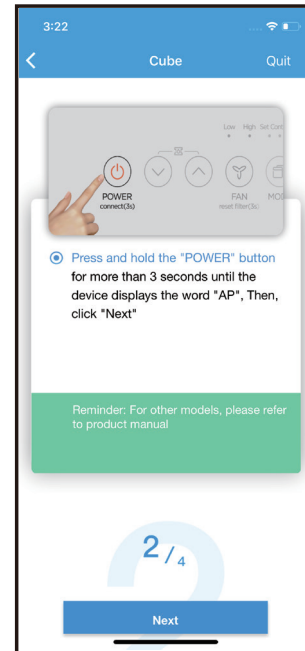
3:22

Cube

Quit

Low High Set Cont

POWER
connect(3s)

FAN
reset filter(3s)

MO

Press and hold the "POWER" button for more than 3 seconds until the device displays the word "AP", Then, click "Next"

Reminder: For other models, please refer to product manual

2 / 4

Next